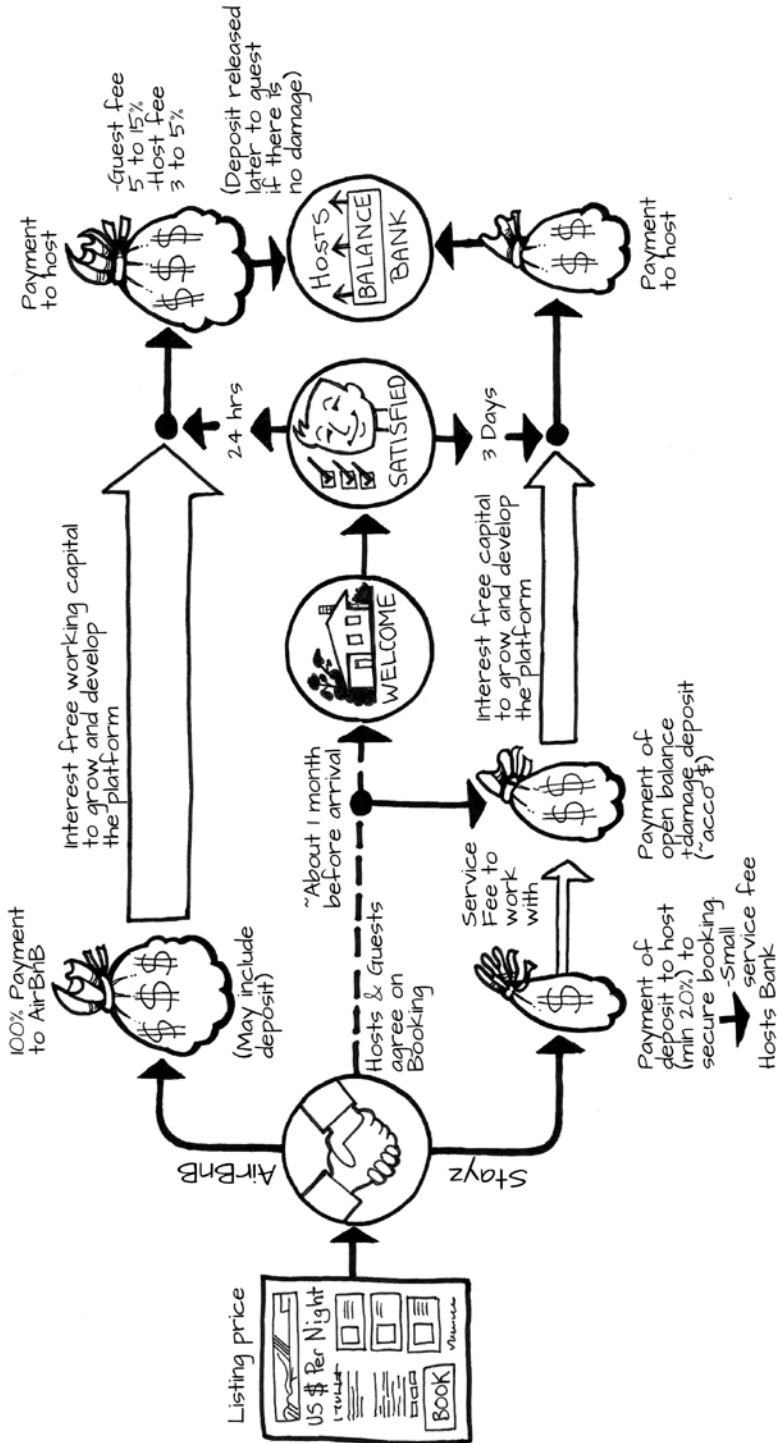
Listing price

US $ Per Night

BOOK

AirBnB

Stayz

100% Payment to AirBnB

(May include deposit)

Hosts & Guests agree on Booking

~About 1 month before arrival

Interest free working capital to grow and develop the platform

WELCOME

SATISFIED

24 hrs

3 Days

Payment to host

-Guest fee 5 to 15%
-Host fee 3 to 5%

HOSTS
BALANCE
BANK

(Deposit released later to guest if there is no damage)

Payment of deposit to host (min 20%) to secure booking

-Small service fee Hosts Bank

Service Fee to work with

Payment of open balance +damage deposit (~acco $)

Interest free capital to grow and develop the platform

Payment to host